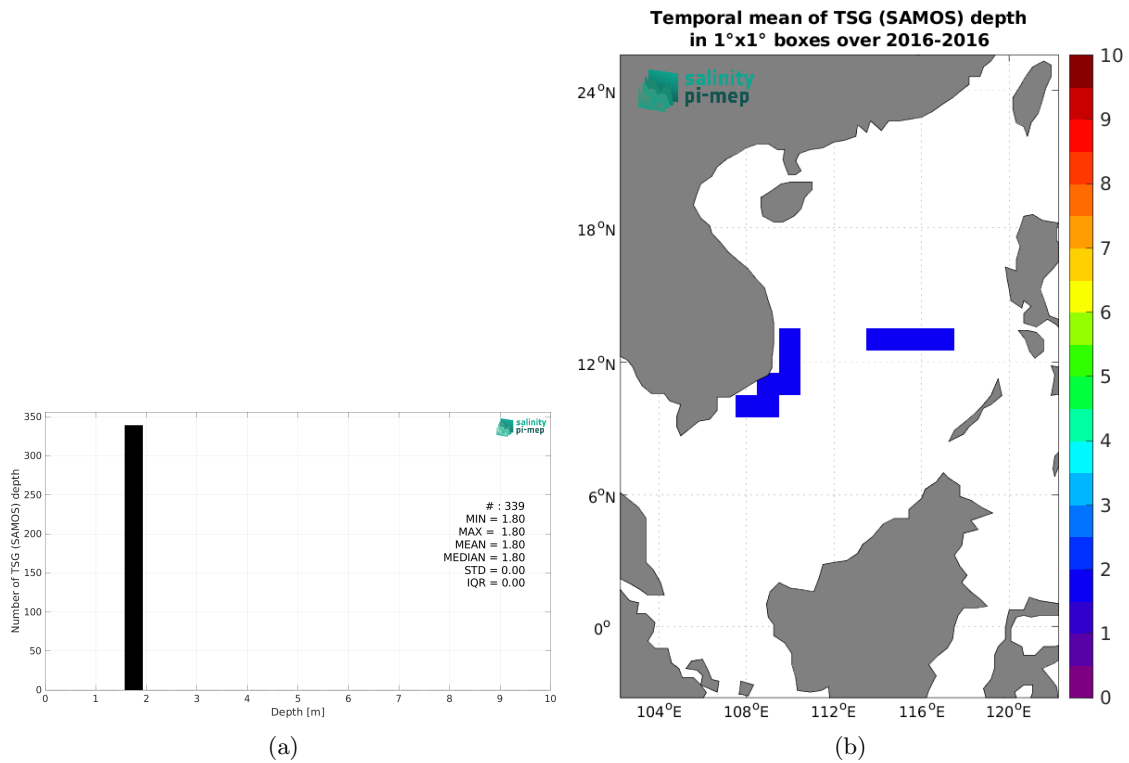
salinity pi-mep

Number of TSG (SAMOS) depth

350
300
250
200
150
100
50
0

0 1 2 3 4 5 6 7 8 9 10

Depth [m]

# : 339
MIN = 1.80
MAX = 1.80
MEAN = 1.80
MEDIAN = 1.80
STD = 0.00
IQR = 0.00

(a)

Temporal mean of TSG (SAMOS) depth
in 1°x1° boxes over 2016-2016

salinity pi-mep

$24^oN$
$18^oN$
$12^oN$
$6^oN$
$0^o$

$104^oE$ $108^oE$ $112^oE$ $116^oE$ $120^oE$

10
9
8
7
6
5
4
3
2
1
0

(b)